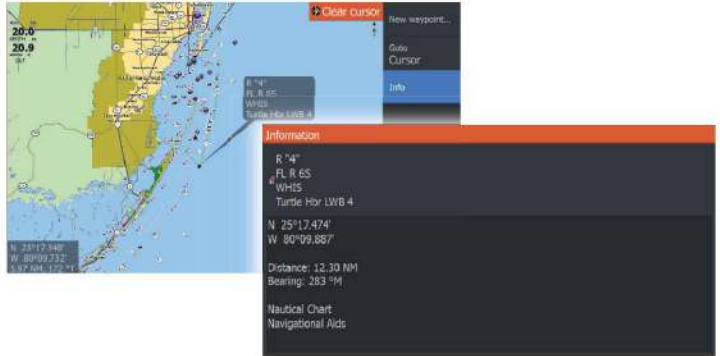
20.0
20.9

Clear cursor
New waypoint...
Goto
Cursor
Info

R "4"
FL R 6S
WHIS
Turtle Hbr LWB 4

N 25°17.448'
W 80°09.732'
5.97 NM, 172 °T

Information

R "4"
FL R 6S
WHIS
Turtle Hbr LWB 4

N 25°17.474'
W 80°09.887'

Distance: 12.30 NM
Bearing: 283 °M

Nautical Chart
Navigational Aids